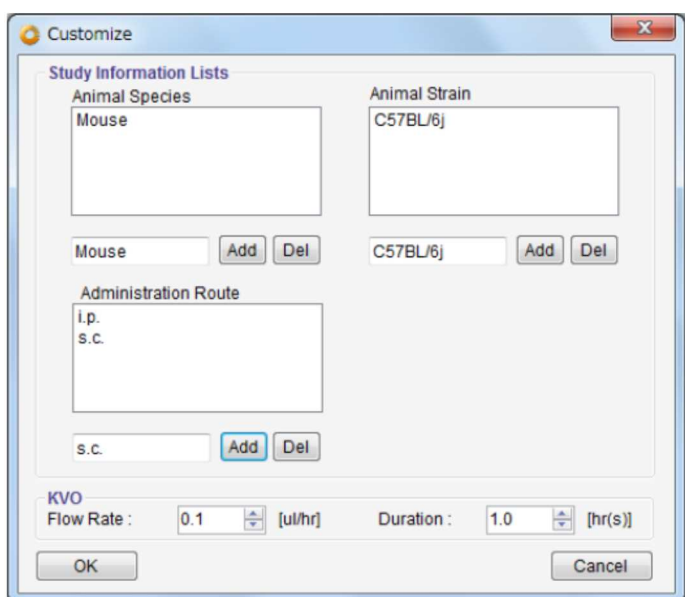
Customize

Study Information Lists

Animal Species

Mouse

Mouse Add Del

Animal Strain

C57BL/6j

C57BL/6j Add Del

Administration Route

i.p.
s.c.

s.c. Add Del

KVO

Flow Rate : 0.1 [ul/hr]

Duration : 1.0 [hr(s)]

OK

Cancel